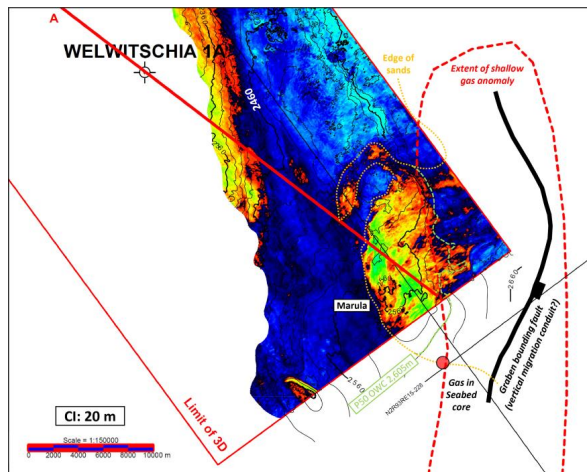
A

WELWITSCHIA 1A

2460

Edge of sands

Extent of shallow gas anomaly

2560

Marula

Graben bounding fault (vertical migration conduit?)

P50 OWC 2,605m

2560

Gas in Seabed core

h2RSIRE15-228

CI: 20 m

Limit of 3D

Scale = 1:150000

0 2000 4000 6000 8000 10000 m